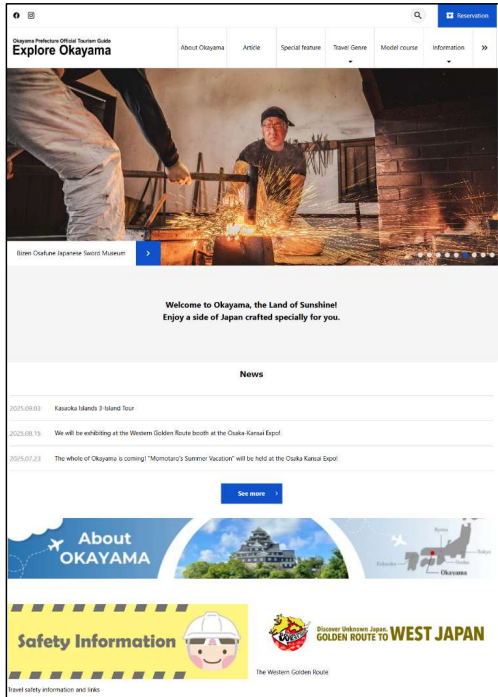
Reservation

Okayama Prefecture Official Tourism Guide
Explore Okayama

About Okayama | Article | Special feature | Travel Genre | Model course | Information | »

Bizen Osafune Japanese Sword Museum >

Welcome to Okayama, the Land of Sunshine!
Enjoy a side of Japan crafted specially for you.

News

2025.09.03 Kasaoka Islands 3-Island Tour

2025.08.15 We will be exhibiting at the Western Golden Route booth at the Osaka-Kansai Expo!

2025.07.23 The whole of Okayama is coming! "Momotaro's Summer Vacation" will be held at the Osaka Kansai Expo!

See more >

About OKAYAMA

Kyoto
Osaka
Tokyo
Fukuoka
Okayama

Safety Information

Discover Unknown Japan.
GOLDEN ROUTE TO WEST JAPAN

The Western Golden Route

Travel safety information and links